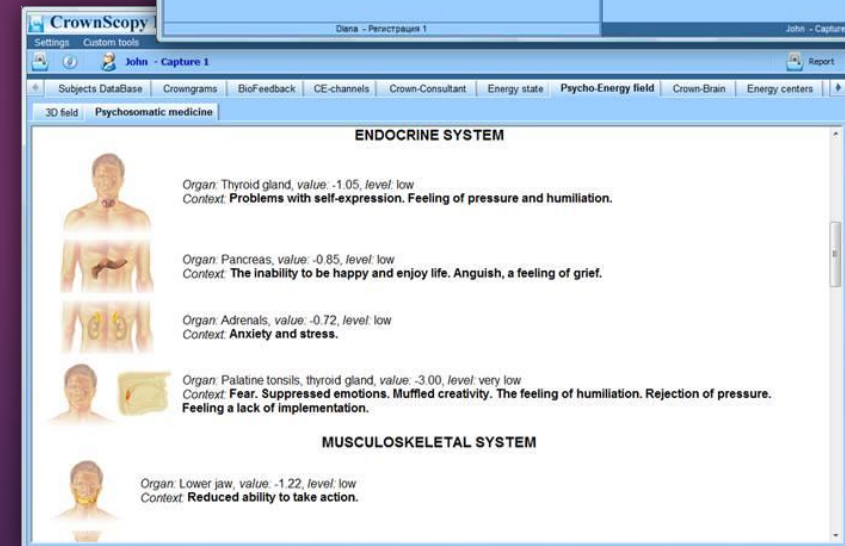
CrownScopy

Diana - Регистрация 1

John - Capture

Settings Custom tools

John - Capture 1

Report

Subjects DataBase | Crowngrams | BioFeedback | CE-channels | Crown-Consultant | Energy state | Psycho-Energy field | Crown-Brain | Energy centers

3D field | Psychosomatic medicine

ENDOCRINE SYSTEM

*Organ:* Thyroid gland, *value:* -1.05, *level:* low
*Context:* **Problems with self-expression. Feeling of pressure and humiliation.**

*Organ:* Pancreas, *value:* -0.85, *level:* low
*Context:* **The inability to be happy and enjoy life. Anguish, a feeling of grief.**

*Organ:* Adrenals, *value:* -0.72, *level:* low
*Context:* **Anxiety and stress.**

*Organ:* Palatine tonsils, thyroid gland, *value:* -3.00, *level:* very low
*Context:* **Fear. Suppressed emotions. Muffled creativity. The feeling of humiliation. Rejection of pressure. Feeling a lack of implementation.**

MUSCULOSKELETAL SYSTEM

*Organ:* Lower jaw, *value:* -1.22, *level:* low
*Context:* **Reduced ability to take action.**